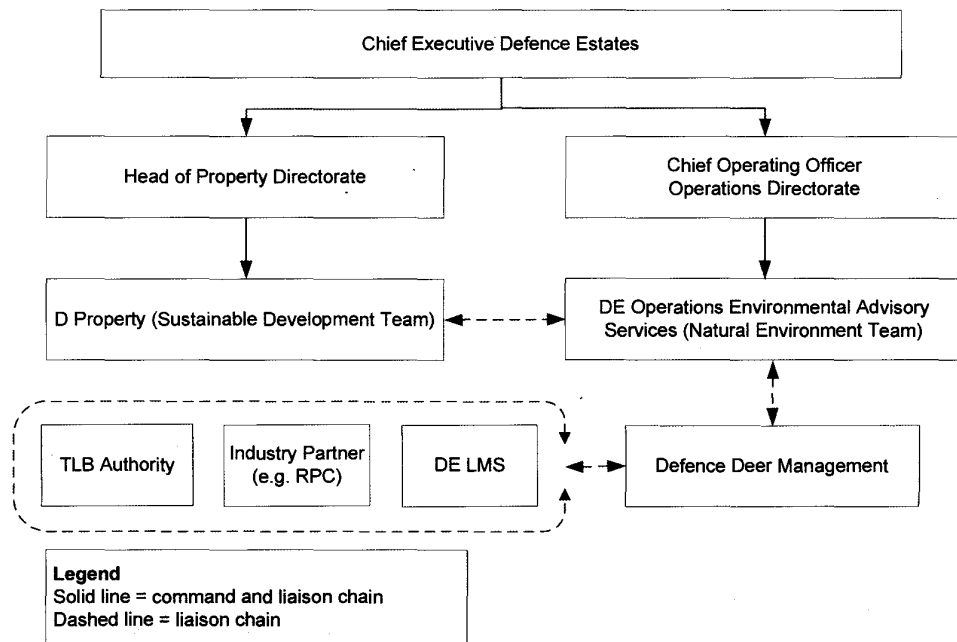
Chief Executive Defence Estates

Head of Property Directorate

Chief Operating Officer Operations Directorate

D Property (Sustainable Development Team)

DE Operations Environmental Advisory Services (Natural Environment Team)

TLB Authority

Industry Partner (e.g. RPC)

DE LMS

Defence Deer Management

Legend
Solid line = command and liaison chain
Dashed line = liaison chain